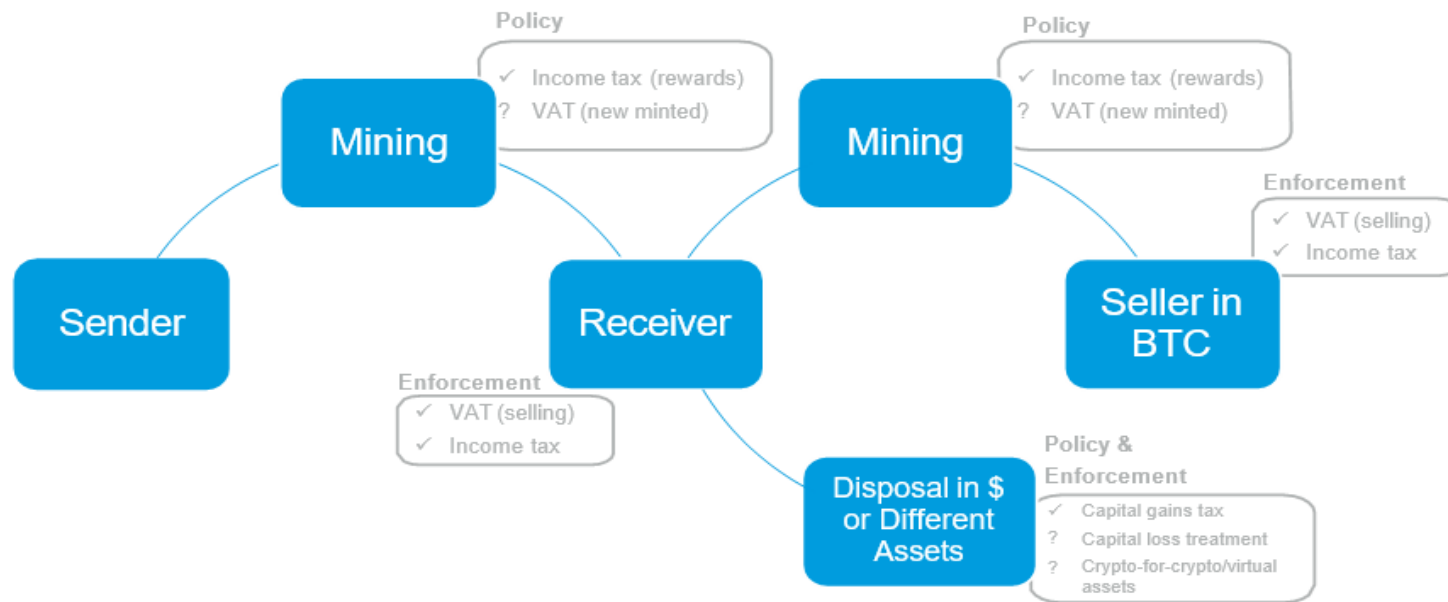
Policy

✓ Income tax (rewards)
? VAT (new minted)

Mining

Policy

✓ Income tax (rewards)
? VAT (new minted)

Mining

Enforcement

✓ VAT (selling)
✓ Income tax

Sender

Receiver

Seller in BTC

Enforcement

✓ VAT (selling)
✓ Income tax

Disposal in $ or Different Assets

Policy & Enforcement

✓ Capital gains tax
? Capital loss treatment
? Crypto-for-crypto/virtual assets